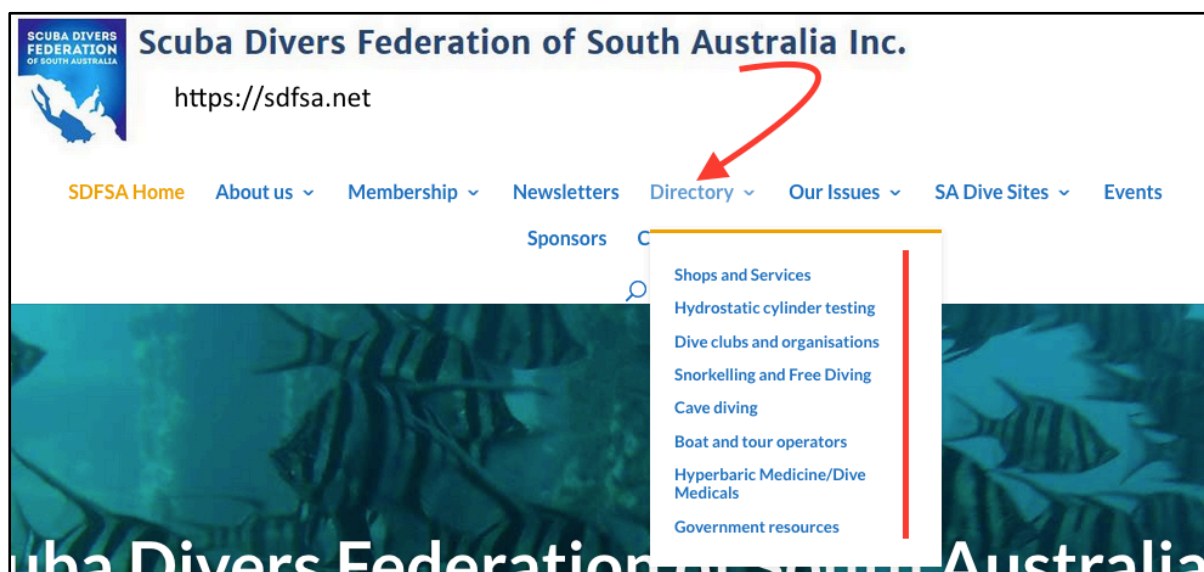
SCUBA DIVERS FEDERATION OF SOUTH AUSTRALIA

Scuba Divers Federation of South Australia Inc.

https://sdfsa.net

SDFSA Home About us Membership Newsletters Directory Our Issues SA Dive Sites Events

Sponsors C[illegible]

Shops and Services
Hydrostatic cylinder testing
Dive clubs and organisations
Snorkelling and Free Diving
Cave diving
Boat and tour operators
Hyperbaric Medicine/Dive Medicals
Government resources

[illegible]uba Divers Federation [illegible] South Australia